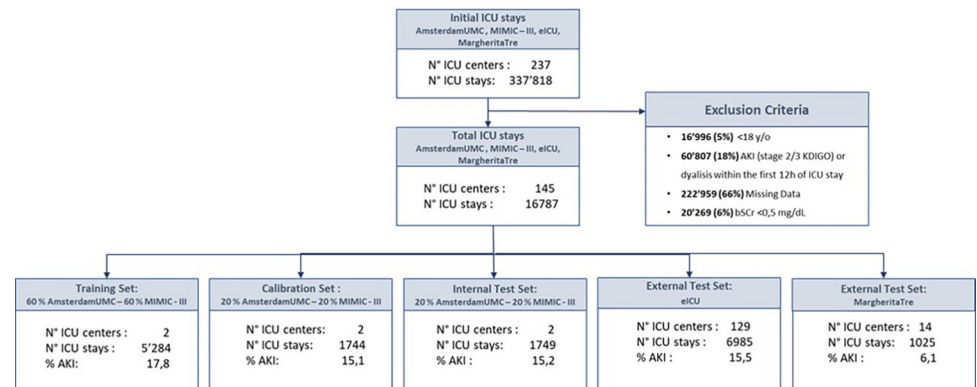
Initial ICU stays
AmsterdamUMC , MIMIC – III, eICU, MargheritaTre

N° ICU centers : 237
N° ICU stays: 337'818

Exclusion Criteria

- 16'996 (5%) <18 y/o
- 60'807 (18%) AKI (stage 2/3 KDIGO) or dyalisis within the first 12h of ICU stay
- 222'959 (66%) Missing Data
- 20'269 (6%) bSCr <0,5 mg/dL

Total ICU stays
AmsterdamUMC , MIMIC – III, eICU, MargheritaTre

N° ICU centers : 145
N° ICU stays : 16787

Training Set:
60 % AmsterdamUMC – 60 % MIMIC - III

N° ICU centers : 2
N° ICU stays: 5'284
% AKI: 17,8

Calibration Set :
20 % AmsterdamUMC – 20 % MIMIC - III

N° ICU centers: 2
N° ICU stays: 1744
% AKI: 15,1

Internal Test Set:
20 % AmsterdamUMC – 20 % MIMIC - III

N° ICU centers: 2
N° ICU stays: 1749
% AKI: 15,2

External Test Set:
eICU

N° ICU centers : 129
N° ICU stays: 6985
% AKI: 15,5

External Test Set:
MargheritaTre

N° ICU centers : 14
N° ICU stays: 1025
% AKI : 6,1